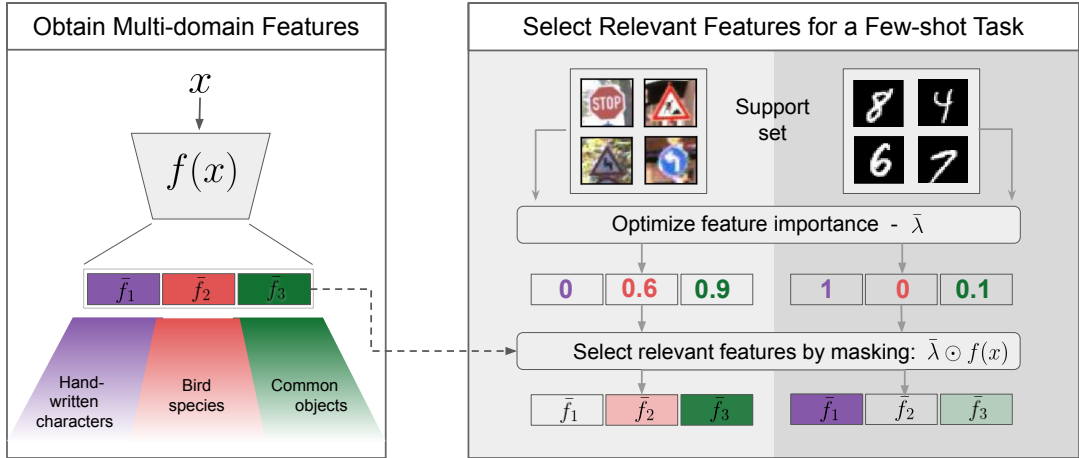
Obtain Multi-domain Features

$x$

$f(x)$

$\bar{f}_1$ $\bar{f}_2$ $\bar{f}_3$

Hand-written characters

Bird species

Common objects

Select Relevant Features for a Few-shot Task

STOP

Support set

8 4 6 7

Optimize feature importance - $\bar{\lambda}$

| 0 | 0.6 | 0.9 |
|---|---|---|

| 1 | 0 | 0.1 |
|---|---|---|

Select relevant features by masking: $\bar{\lambda} \odot f(x)$

$\bar{f}_1$ $\bar{f}_2$ $\bar{f}_3$

$\bar{f}_1$ $\bar{f}_2$ $\bar{f}_3$